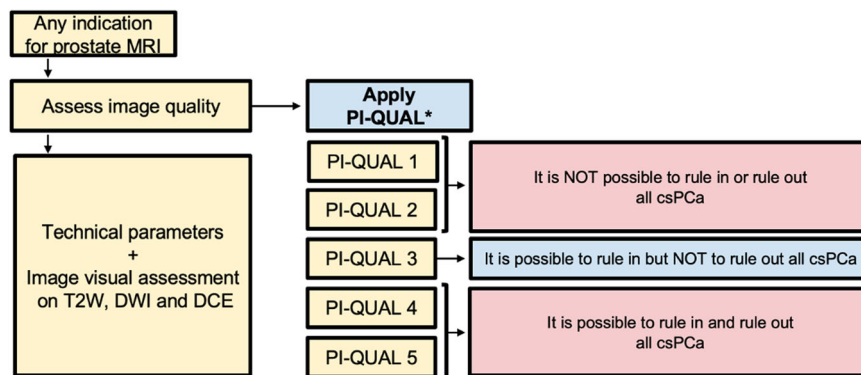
Any indication for prostate MRI

Assess image quality

Apply PI-QUAL*

Technical parameters + Image visual assessment on T2W, DWI and DCE

PI-QUAL 1

PI-QUAL 2

It is NOT possible to rule in or rule out all csPCa

PI-QUAL 3

It is possible to rule in but NOT to rule out all csPCa

PI-QUAL 4

PI-QUAL 5

It is possible to rule in and rule out all csPCa